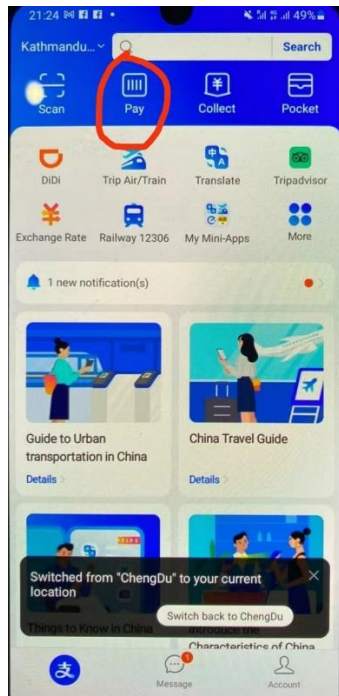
21:24 49%

Kathmandu...

Search

Scan

Pay

Collect

Pocket

DiDi

Trip Air/Train

Translate

Tripadvisor

Exchange Rate

Railway 12306

My Mini-Apps

More

1 new notification(s)

Guide to Urban transportation in China

Details

China Travel Guide

Details

Switched from "ChengDu" to your current location

Switch back to ChengDu

Things to Know in China

Introduce the Characteristics of China

Message

Account